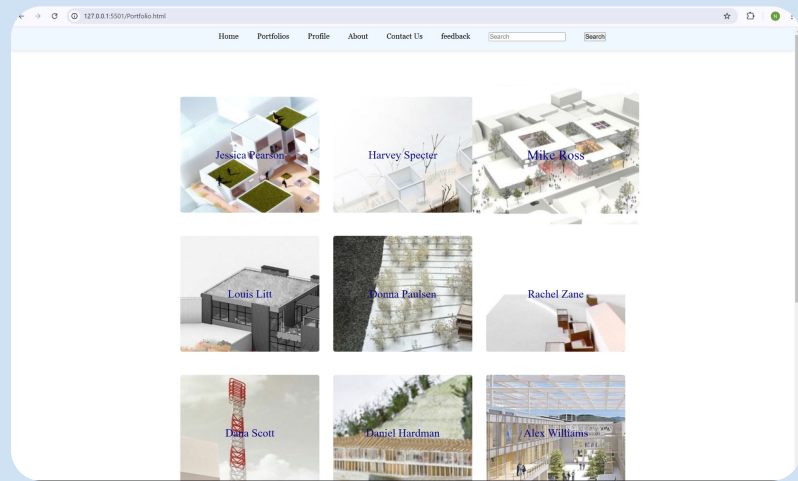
127.0.0.1:5501/Portfolio.html

Home Portfolios Profile About Contact Us feedback Search Search

Jessica Pearson
Harvey Specter
Mike Ross
Louis Litt
Donna Paulsen
Rachel Zane
Dana Scott
Daniel Hardman
Alex Williams